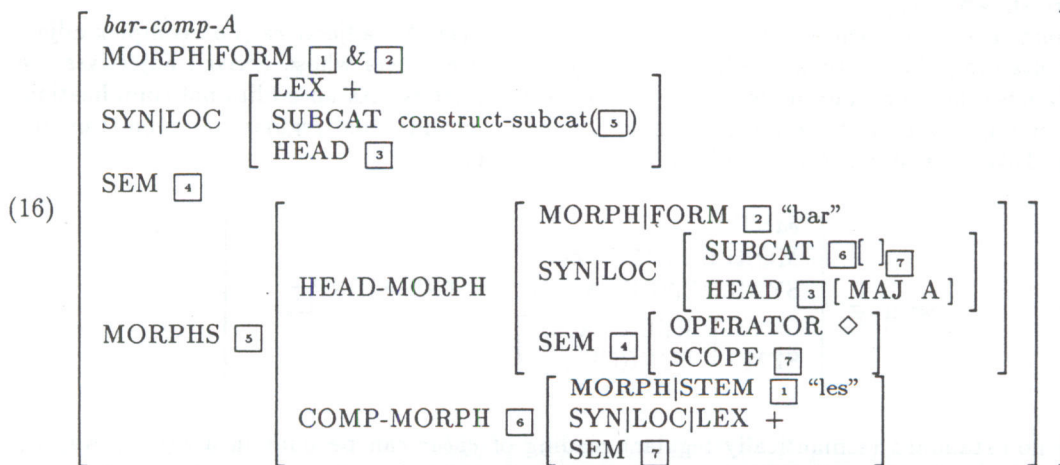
(16)

bar-comp-A
MORPH|FORM [1] & [2]
SYN|LOC [ LEX + ; SUBCAT construct-subcat([5]) ; HEAD [3] ]
SEM [4]
MORPHS [5] [ HEAD-MORPH [ MORPH|FORM [2] "bar" ; SYN|LOC [ SUBCAT [6][ ]$_{[7]}$ ; HEAD [3] [ MAJ A ] ] ; SEM [4] [ OPERATOR $\diamond$ ; SCOPE [7] ] ] ; COMP-MORPH [6] [ MORPH|STEM [1] "les" ; SYN|LOC|LEX + ; SEM [7] ] ]